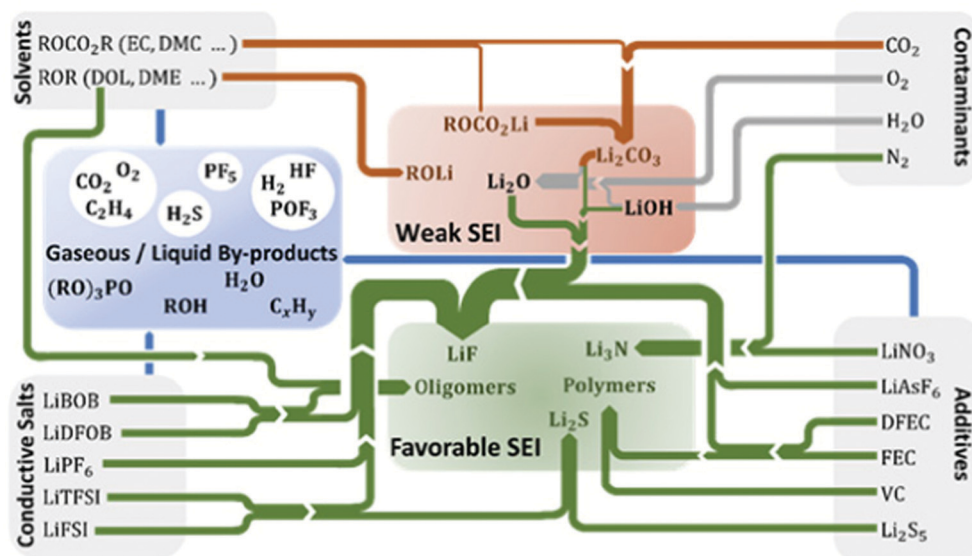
Solvents
$ROCO_2R$ (EC, DMC ...)
ROR (DOL, DME ...)

Contaminants
$CO_2$
$O_2$
$H_2O$
$N_2$

$ROCO_2Li$
$Li_2CO_3$
ROLi
$Li_2O$
LiOH
Weak SEI

$CO_2$ $O_2$
$C_2H_4$
$PF_5$
$H_2S$
$H_2$ HF
$POF_3$
Gaseous / Liquid By-products
$(RO)_3PO$
$H_2O$
ROH
$C_xH_y$

LiF
Oligomers
$Li_3N$
Polymers
$Li_2S$
Favorable SEI

Conductive Salts
LiBOB
LiDFOB
$LiPF_6$
LiTFSI
LiFSI

Additives
$LiNO_3$
$LiAsF_6$
DFEC
FEC
VC
$Li_2S_5$